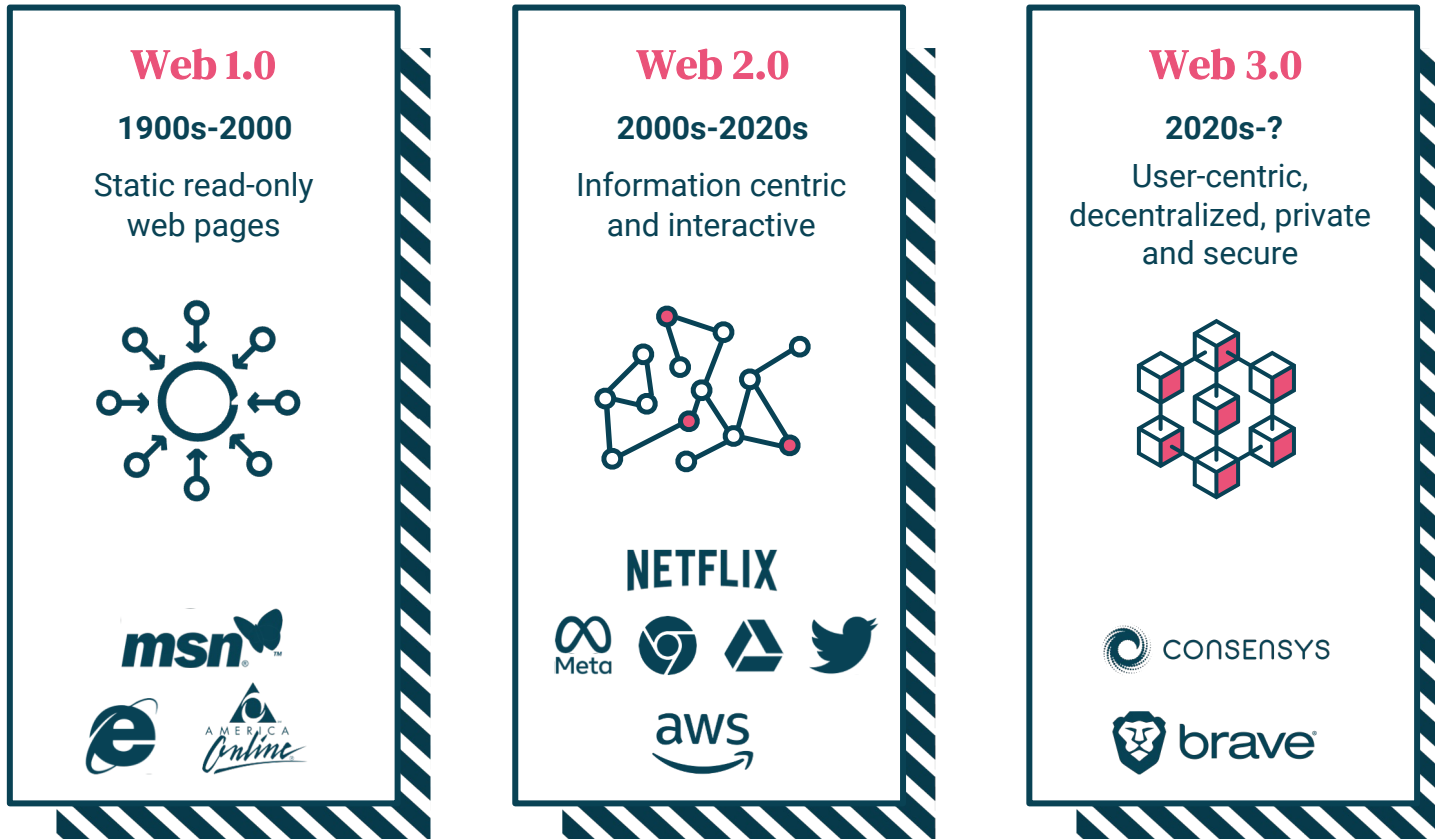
Web 1.0

1900s-2000

Static read-only web pages

msn

AMERICA Online

Web 2.0

2000s-2020s

Information centric and interactive

NETFLIX

Meta

aws

Web 3.0

2020s-?

User-centric, decentralized, private and secure

CONSENSYS

brave